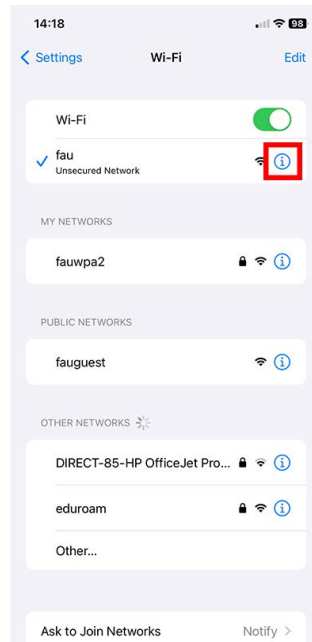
14:18

98

< Settings

Wi-Fi

Edit

Wi-Fi

✓ fau
Unsecured Network

MY NETWORKS

fauwpa2

PUBLIC NETWORKS

fauguest

OTHER NETWORKS

DIRECT-85-HP OfficeJet Pro...

eduroam

Other...

Ask to Join Networks

Notify >